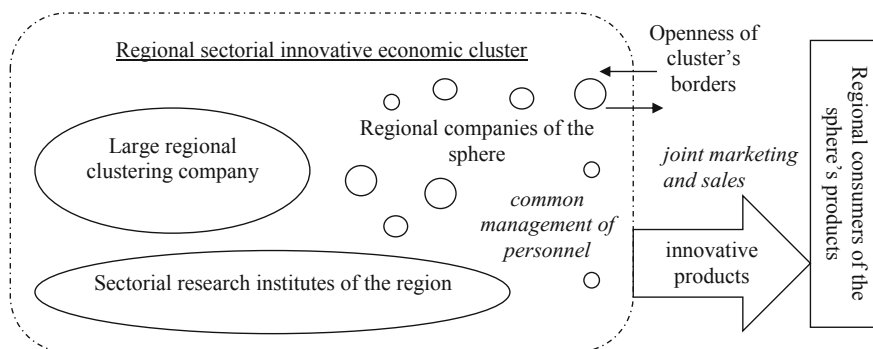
Regional sectorial innovative economic cluster

Openness of cluster's borders

Regional companies of the sphere

Large regional clustering company

common management of personnel

joint marketing and sales

innovative products

Sectorial research institutes of the region

Regional consumers of the sphere's products